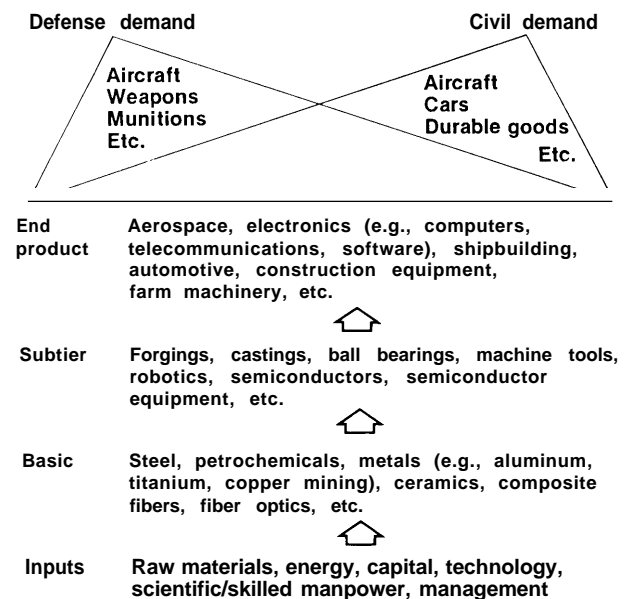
Defense demand

Civil demand

Aircraft
Weapons
Munitions
Etc.

Aircraft
Cars
Durable goods
Etc.

End product — Aerospace, electronics (e.g., computers, telecommunications, software), shipbuilding, automotive, construction equipment, farm machinery, etc.

Subtier — Forgings, castings, ball bearings, machine tools, robotics, semiconductors, semiconductor equipment, etc.

Basic — Steel, petrochemicals, metals (e.g., aluminum, titanium, copper mining), ceramics, composite fibers, fiber optics, etc.

Inputs — Raw materials, energy, capital, technology, scientific/skilled manpower, management